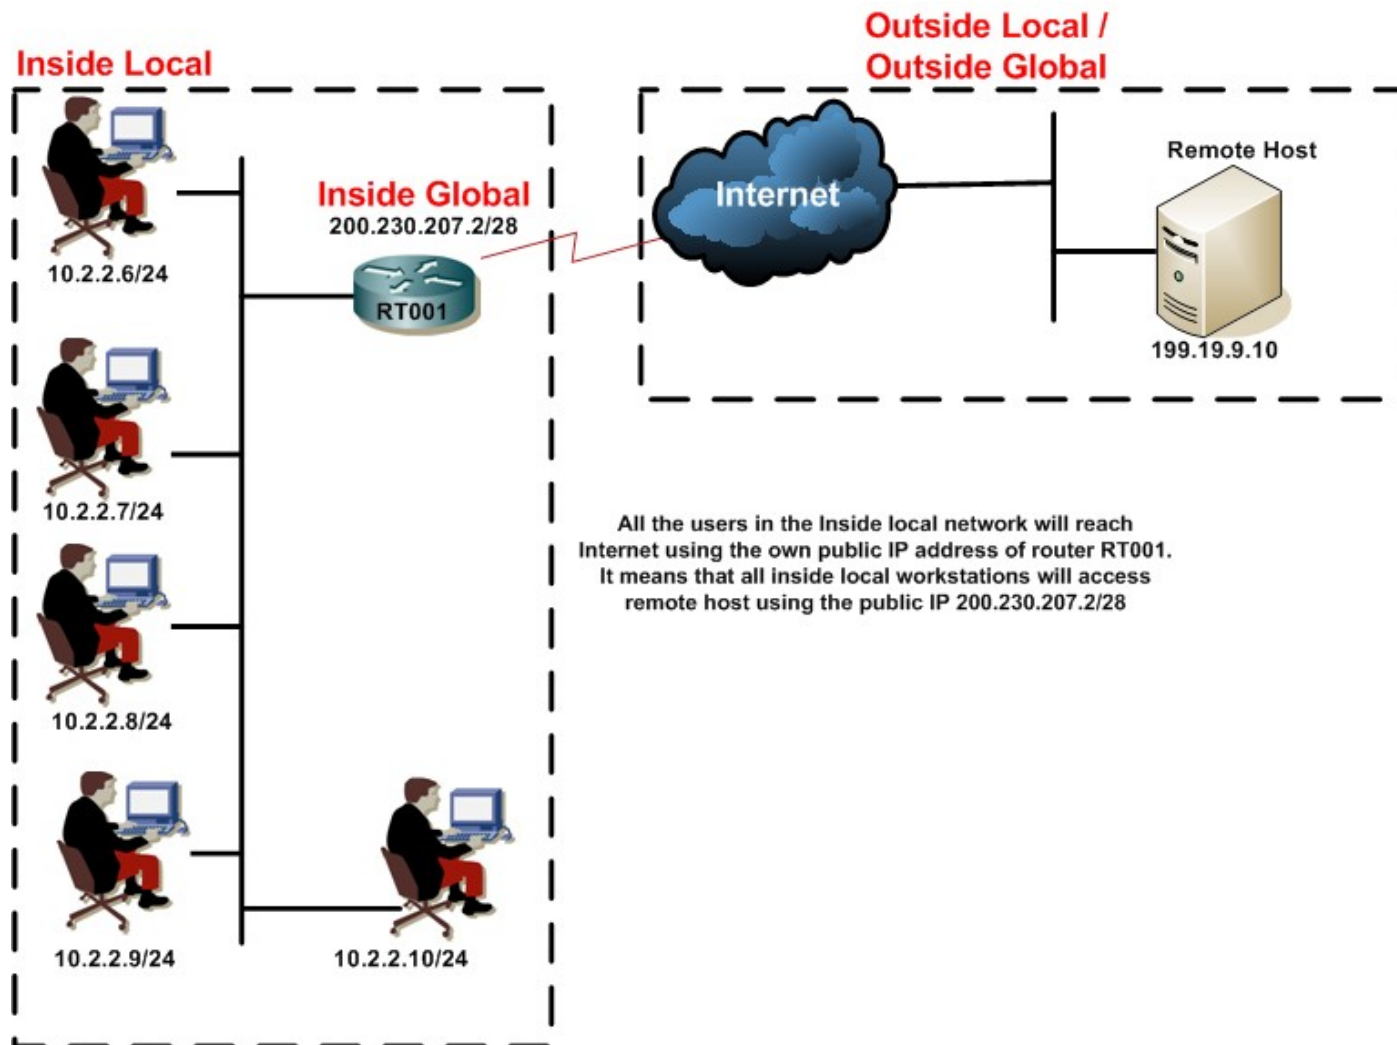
Inside Local

Outside Local / Outside Global

Inside Global
200.230.207.2/28

RT001

Internet

Remote Host

199.19.9.10

10.2.2.6/24

10.2.2.7/24

10.2.2.8/24

10.2.2.9/24

10.2.2.10/24

All the users in the Inside local network will reach Internet using the own public IP address of router RT001. It means that all inside local workstations will access remote host using the public IP 200.230.207.2/28